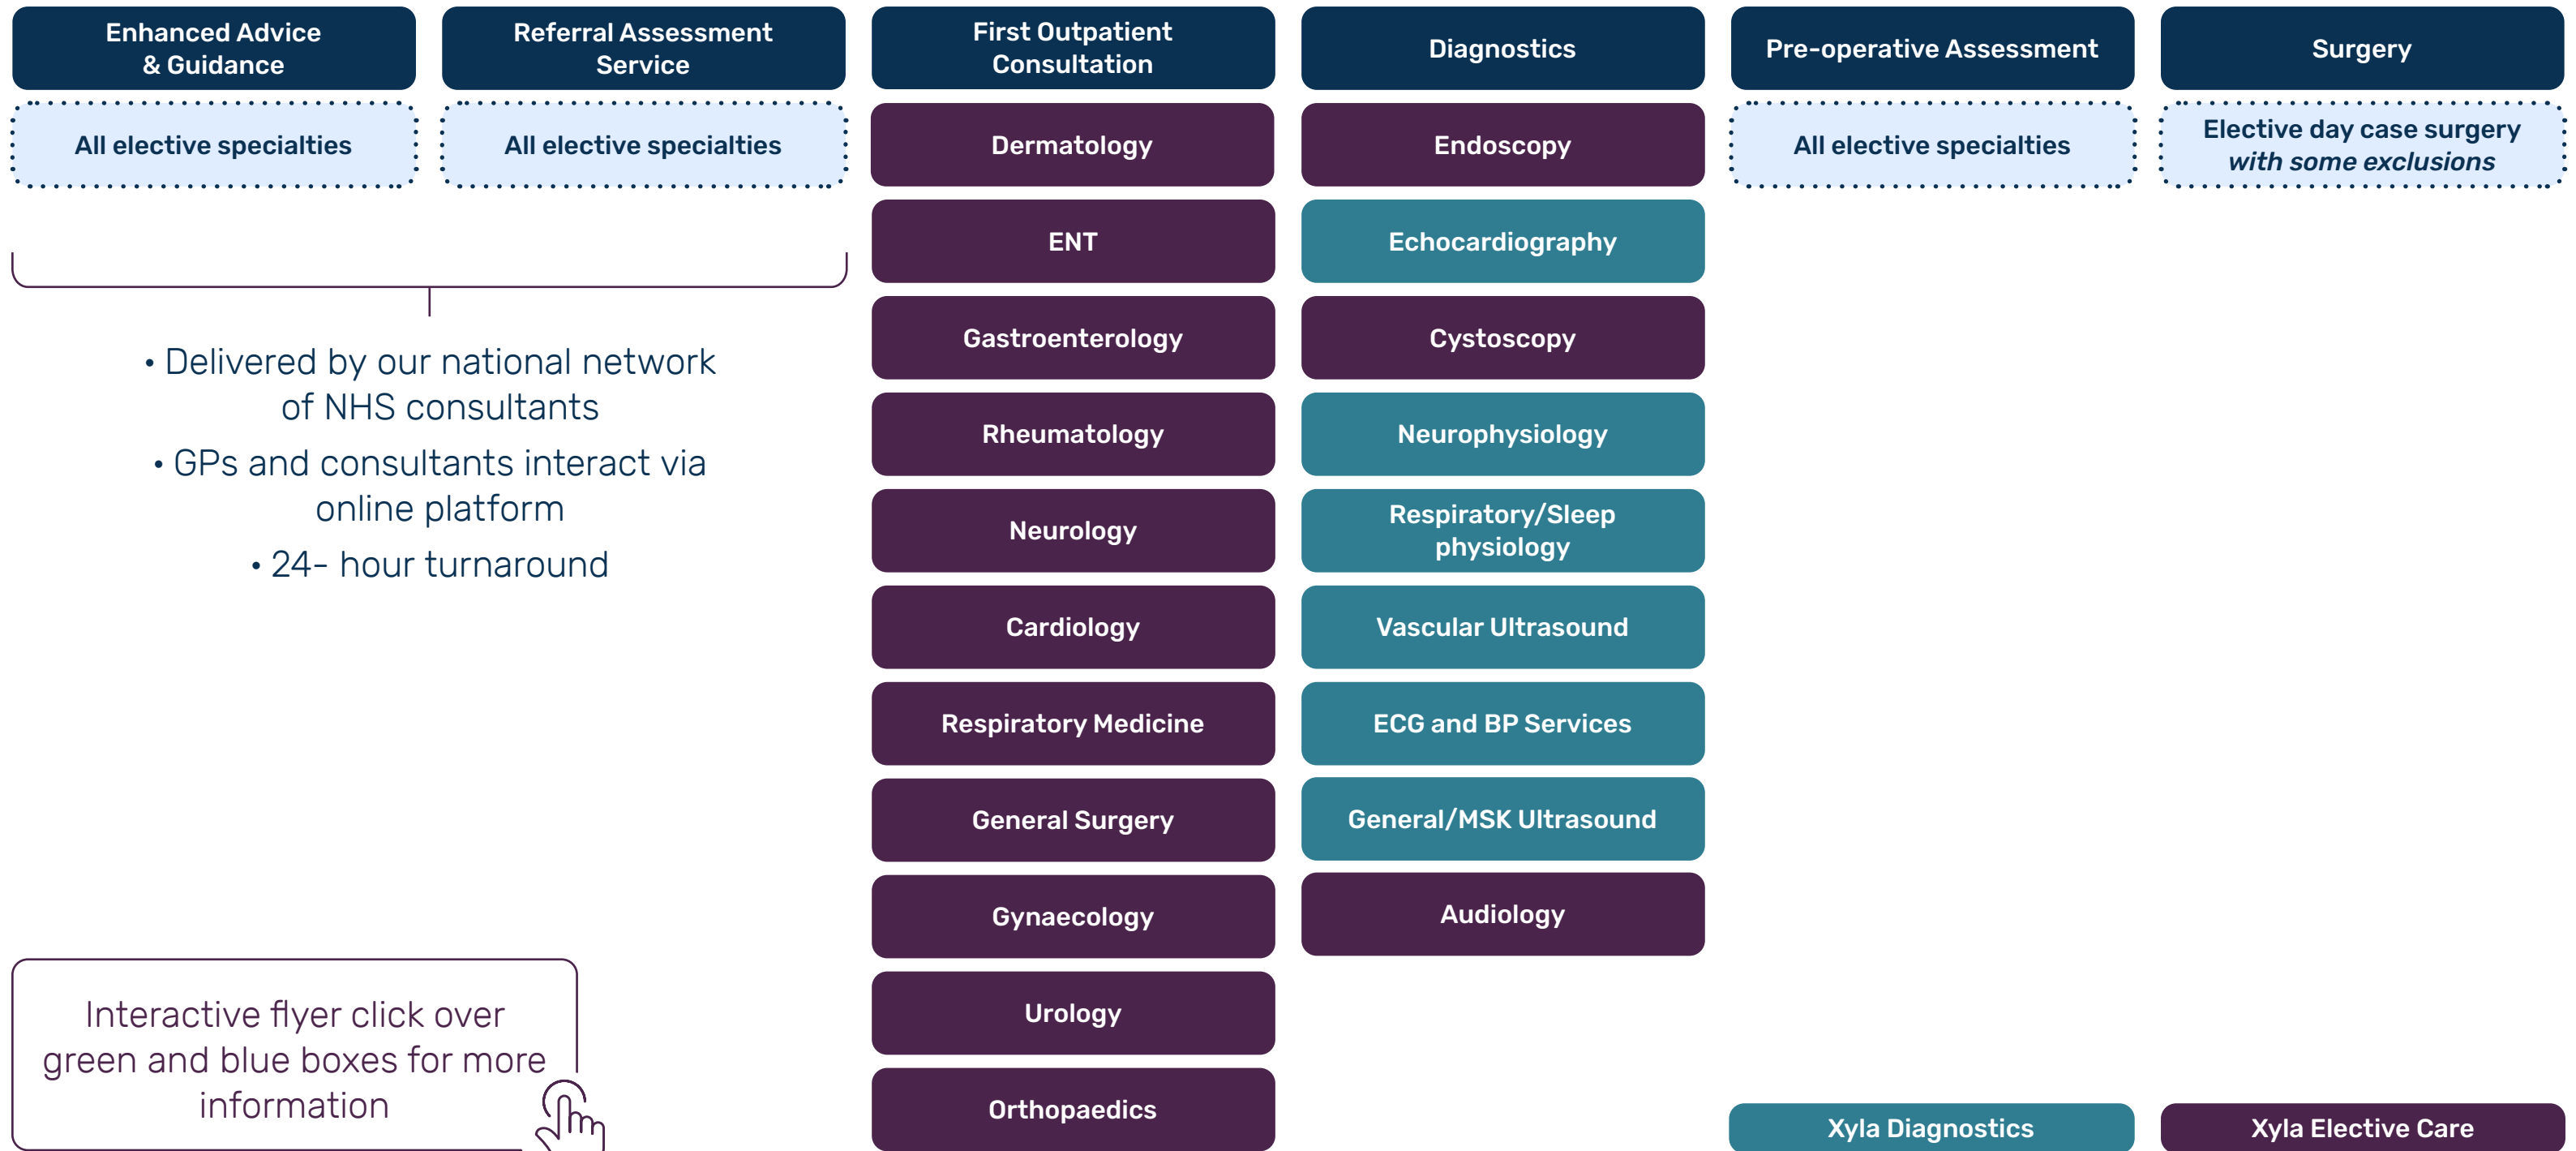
Enhanced Advice & Guidance

All elective specialties

Referral Assessment Service

All elective specialties

• Delivered by our national network of NHS consultants

• GPs and consultants interact via online platform

• 24- hour turnaround

Interactive flyer click over green and blue boxes for more information

First Outpatient Consultation

Dermatology

ENT

Gastroenterology

Rheumatology

Neurology

Cardiology

Respiratory Medicine

General Surgery

Gynaecology

Urology

Orthopaedics

Diagnostics

Endoscopy

Echocardiography

Cystoscopy

Neurophysiology

Respiratory/Sleep physiology

Vascular Ultrasound

ECG and BP Services

General/MSK Ultrasound

Audiology

Pre-operative Assessment

All elective specialties

Surgery

Elective day case surgery *with some exclusions*

Xyla Diagnostics

Xyla Elective Care